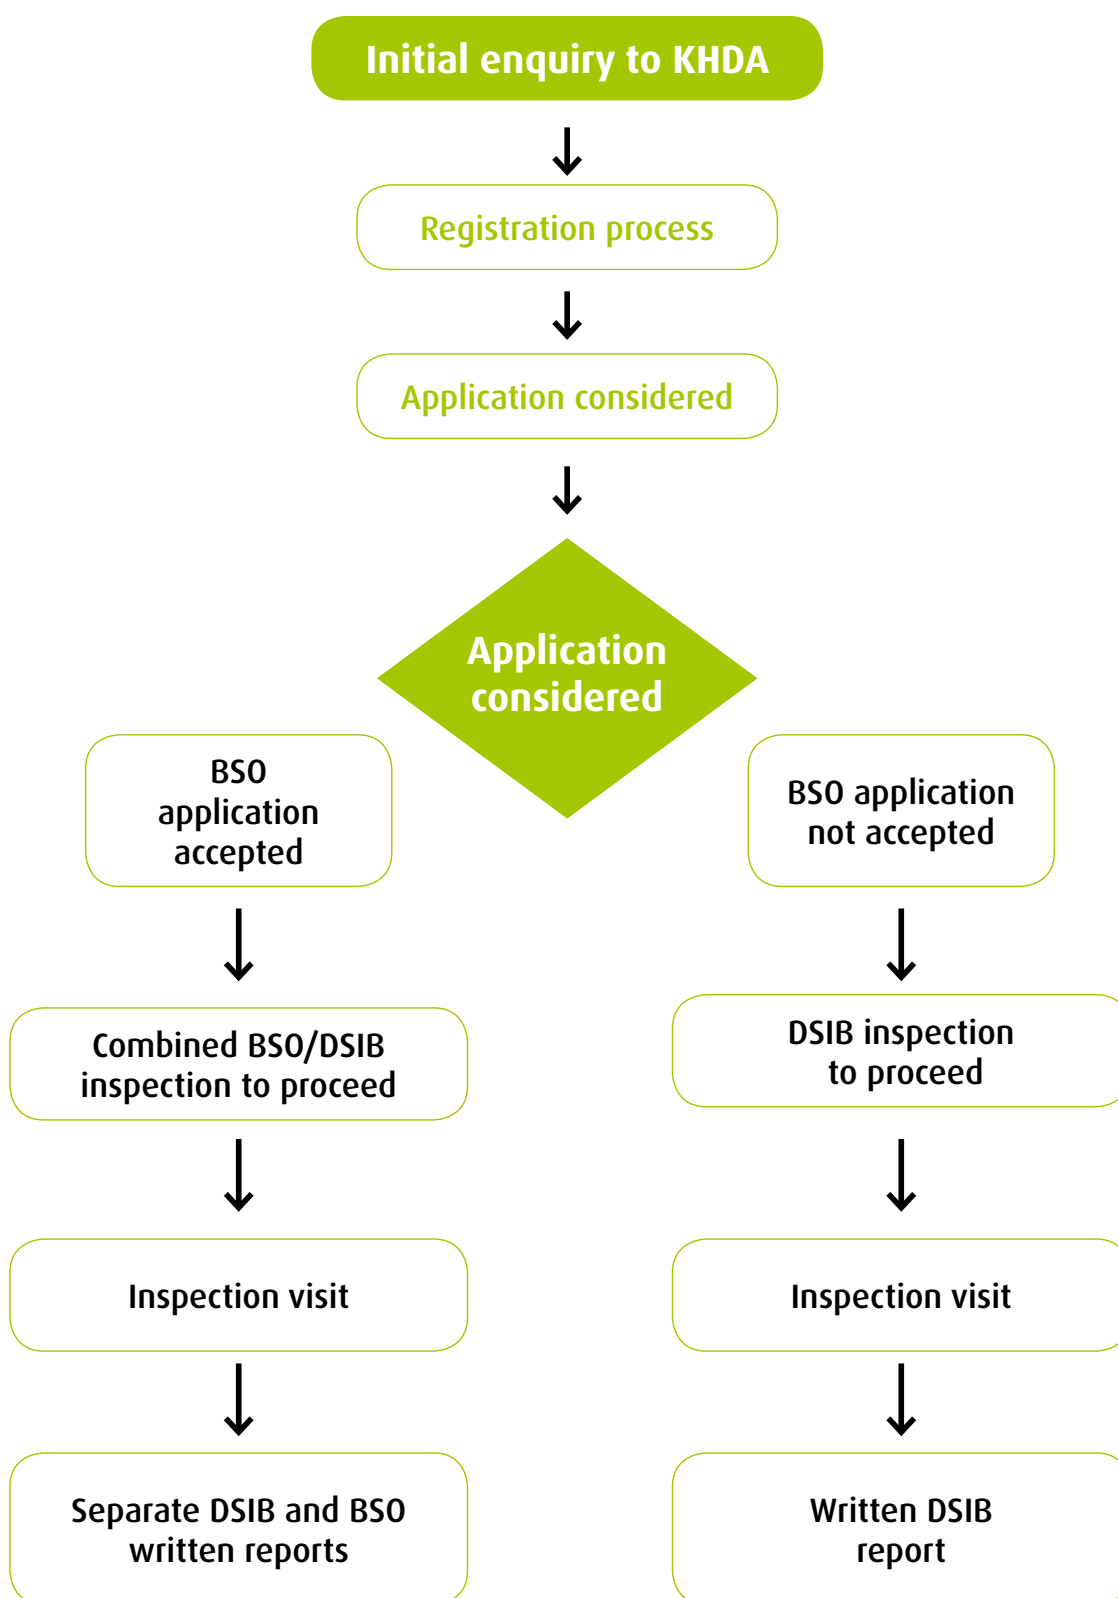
Initial enquiry to KHDA

Registration process

Application considered

Application considered

BSO application accepted

BSO application not accepted

Combined BSO/DSIB inspection to proceed

DSIB inspection to proceed

Inspection visit

Inspection visit

Separate DSIB and BSO written reports

Written DSIB report